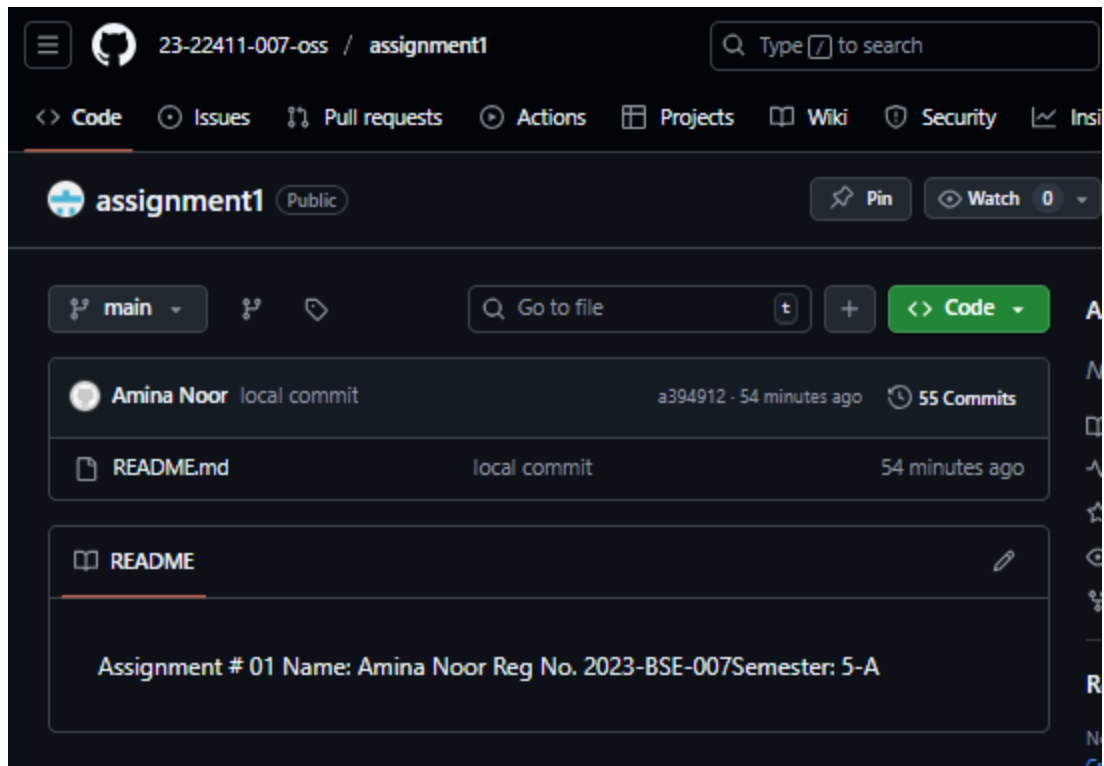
23-22411-007-oss / assignment1

Type / to search

Code Issues Pull requests Actions Projects Wiki Security Insi

assignment1 Public

Pin Watch 0

main

Go to file t

+ Code

A

N

Amina Noor local commit a394912 · 54 minutes ago 55 Commits

README.md local commit 54 minutes ago

README

Assignment # 01 Name: Amina Noor Reg No. 2023-BSE-007Semester: 5-A

R

N